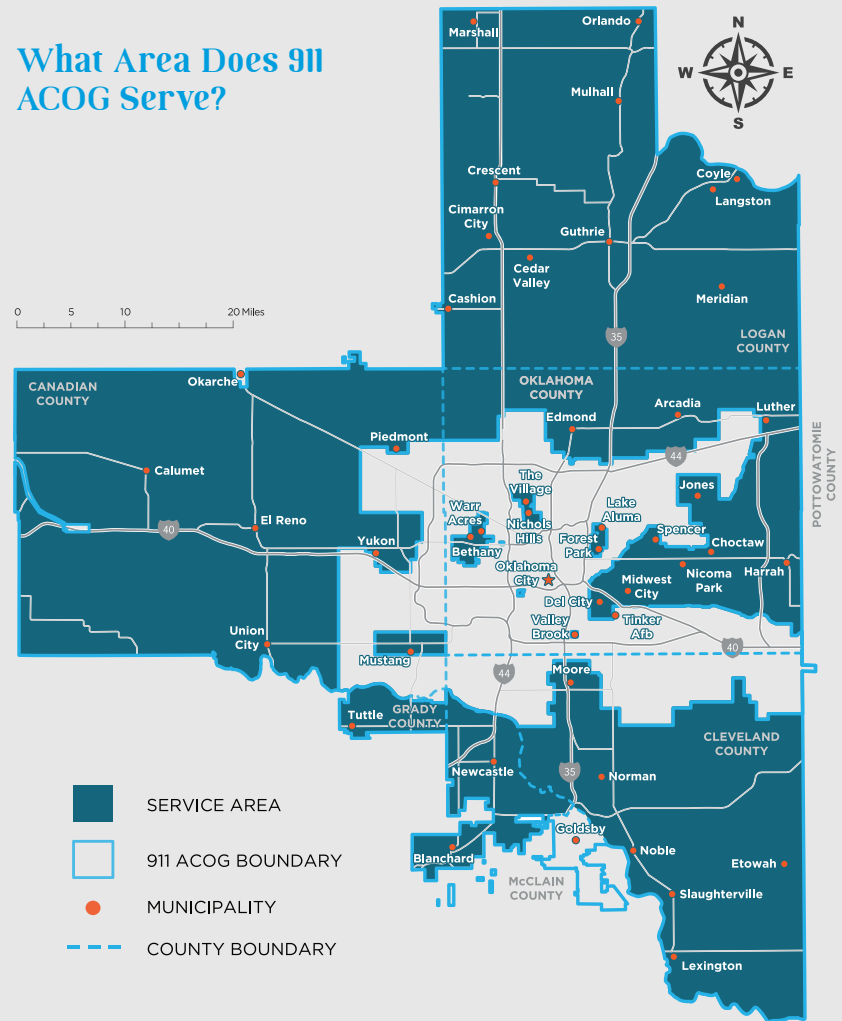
What Area Does 911 ACOG Serve?

N
W
E
S

0 5 10 20 Miles

Marshall
Orlando
Mulhall
Crescent
Coyle
Langston
Cimarron City
Guthrie
Cedar Valley
Cashion
Meridian
35
LOGAN COUNTY
CANADIAN COUNTY
Okarche
OKLAHOMA COUNTY
Edmond
Arcadia
Luther
POTTOWATOMIE COUNTY
Piedmont
44
Calumet
The Village
Lake Aluma
Jones
Warr Acres
Nichols Hills
El Reno
40
Spencer
Yukon
Bethany
Forest Park
Choctaw
Oklahoma City
Nicoma Park
Harrah
Midwest City
Del City
Union City
Tinker Afb
Valley Brook
Mustang
40
Moore
44
Tuttle
GRADY COUNTY
CLEVELAND COUNTY
Newcastle
35
Norman
Goldsby
Blanchard
Noble
Etowah
McCLAIN COUNTY
Slaughterville
Lexington

SERVICE AREA
911 ACOG BOUNDARY
MUNICIPALITY
COUNTY BOUNDARY